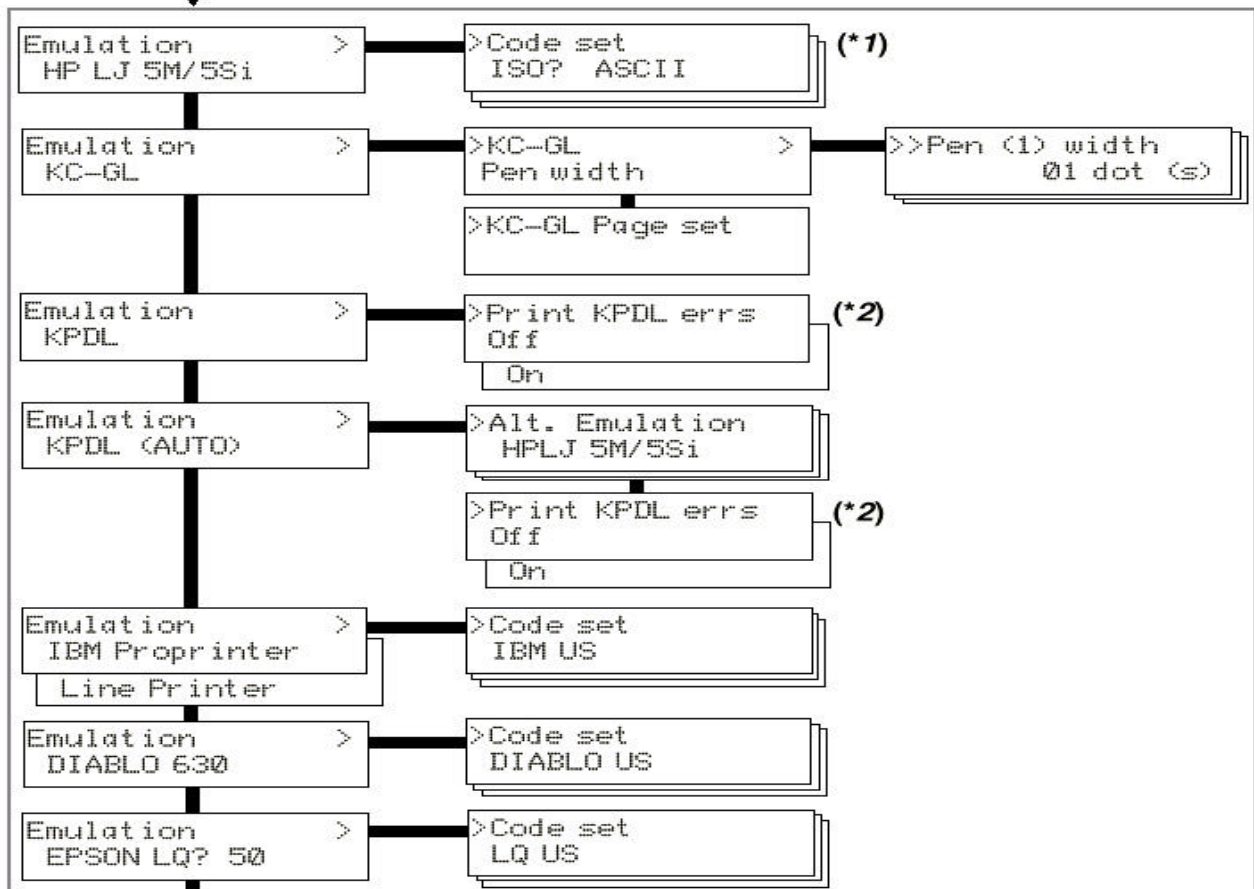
Emulation >
HP LJ 5M/5Si

>Code set
ISO? ASCII

(*1)

Emulation >
KC-GL

>KC-GL >
Pen width

>>Pen (1) width
01 dot (s)

>KC-GL Page set

Emulation >
KPDL

>Print KPDL errs
Off
On

(*2)

Emulation >
KPDL (AUTO)

>Alt. Emulation
HPLJ 5M/5Si

>Print KPDL errs
Off
On

(*2)

Emulation >
IBM Proprinter
Line Printer

>Code set
IBM US

Emulation >
DIABLO 630

>Code set
DIABLO US

Emulation >
EPSON LQ? 50

>Code set
LQ US